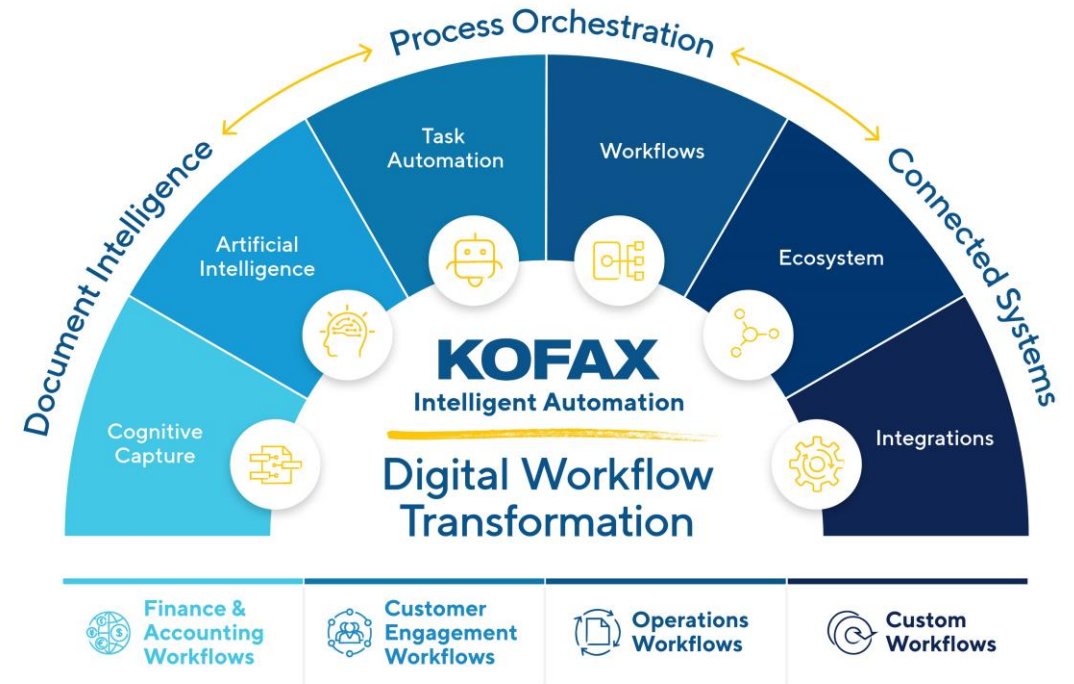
Process Orchestration

Document Intelligence

Connected Systems

Cognitive Capture

Artificial Intelligence

Task Automation

Workflows

Ecosystem

Integrations

KOFAX
Intelligent Automation

Digital Workflow Transformation

Finance & Accounting Workflows

Customer Engagement Workflows

Operations Workflows

Custom Workflows